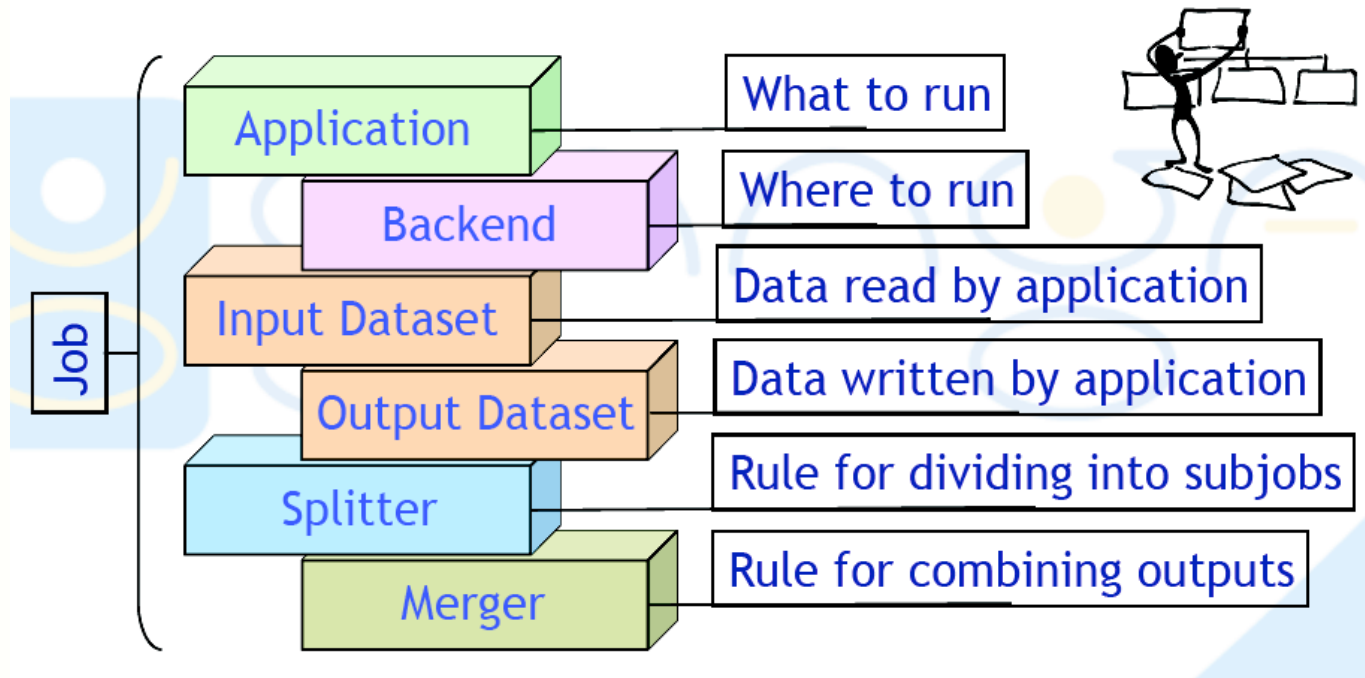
Job

Application

Backend

Input Dataset

Output Dataset

Splitter

Merger

What to run

Where to run

Data read by application

Data written by application

Rule for dividing into subjobs

Rule for combining outputs